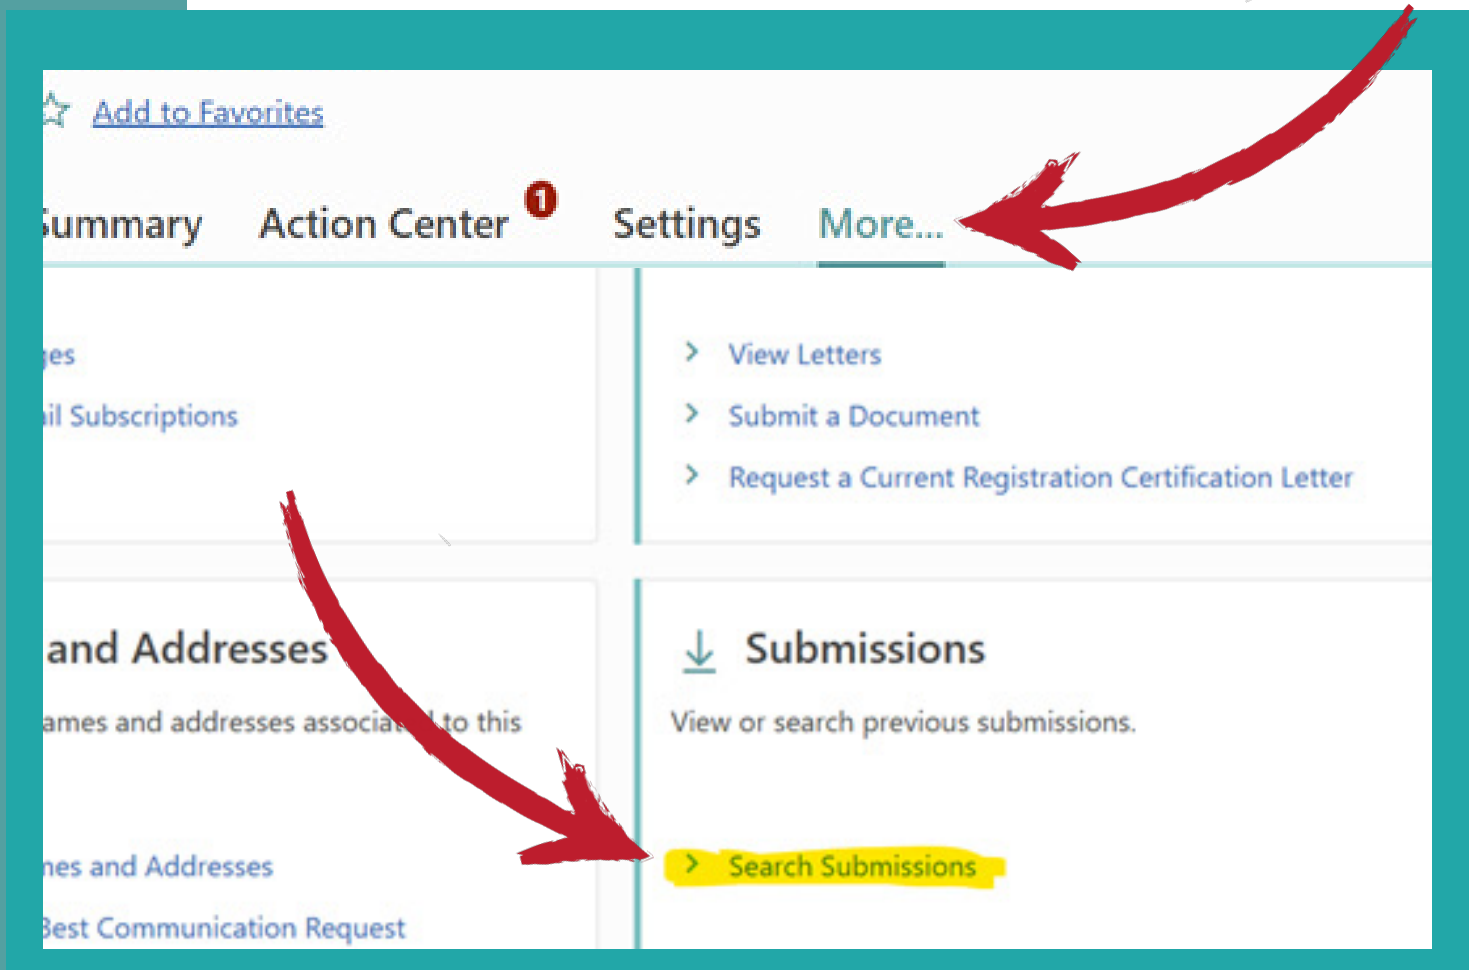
Add to Favorites

ummary Action Center 1 Settings More...

ges

il Subscriptions

View Letters

Submit a Document

Request a Current Registration Certification Letter

and Addresses

ames and addresses associa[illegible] to this

nes and Addresses

Best Communication Request

Submissions

View or search previous submissions.

Search Submissions